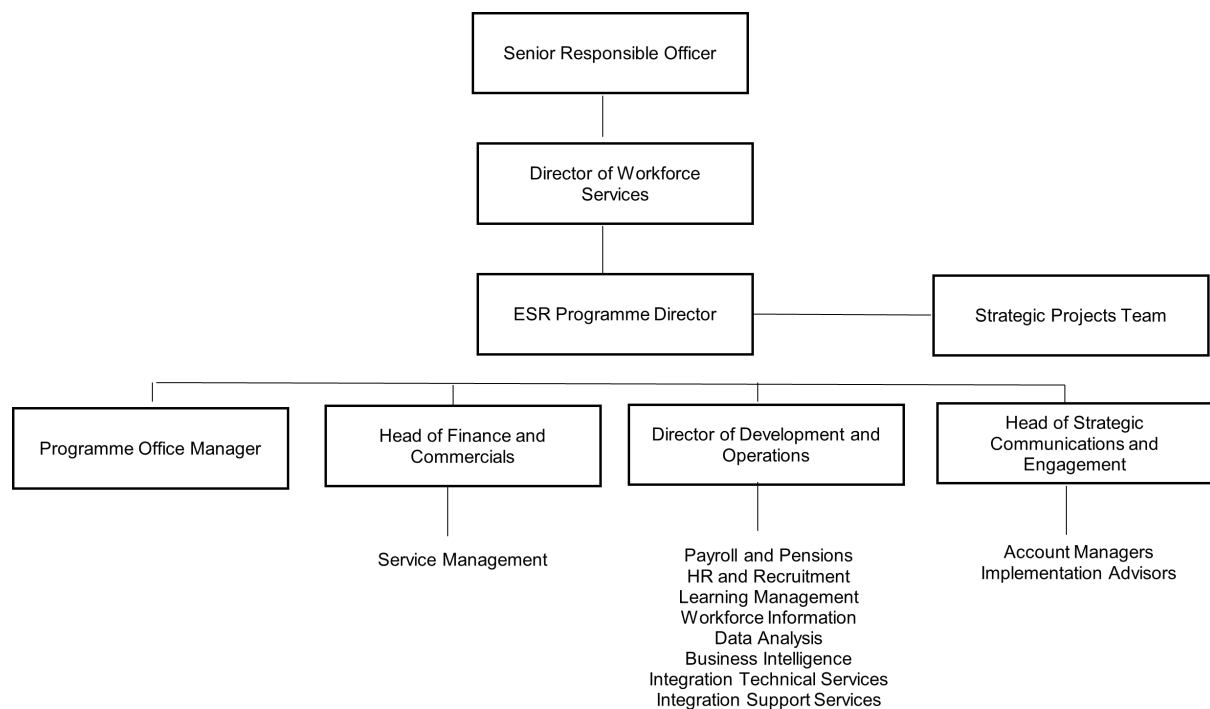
Senior Responsible Officer

Director of Workforce Services

ESR Programme Director

Strategic Projects Team

Programme Office Manager

Head of Finance and Commercials

Director of Development and Operations

Head of Strategic Communications and Engagement

Service Management

Payroll and Pensions
HR and Recruitment
Learning Management
Workforce Information
Data Analysis
Business Intelligence
Integration Technical Services
Integration Support Services

Account Managers
Implementation Advisors